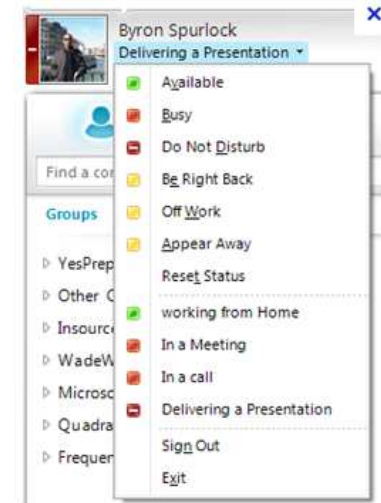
Byron Spurlock
Delivering a Presentation

Available
Busy
Do Not Disturb
Be Right Back
Off Work
Appear Away
Reset Status
working from Home
In a Meeting
In a call
Delivering a Presentation
Sign Out
Exit

Find a co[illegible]
Groups
YesPrep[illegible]
Other C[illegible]
Insource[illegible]
WadeW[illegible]
Microso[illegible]
Quadra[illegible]
Frequen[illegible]